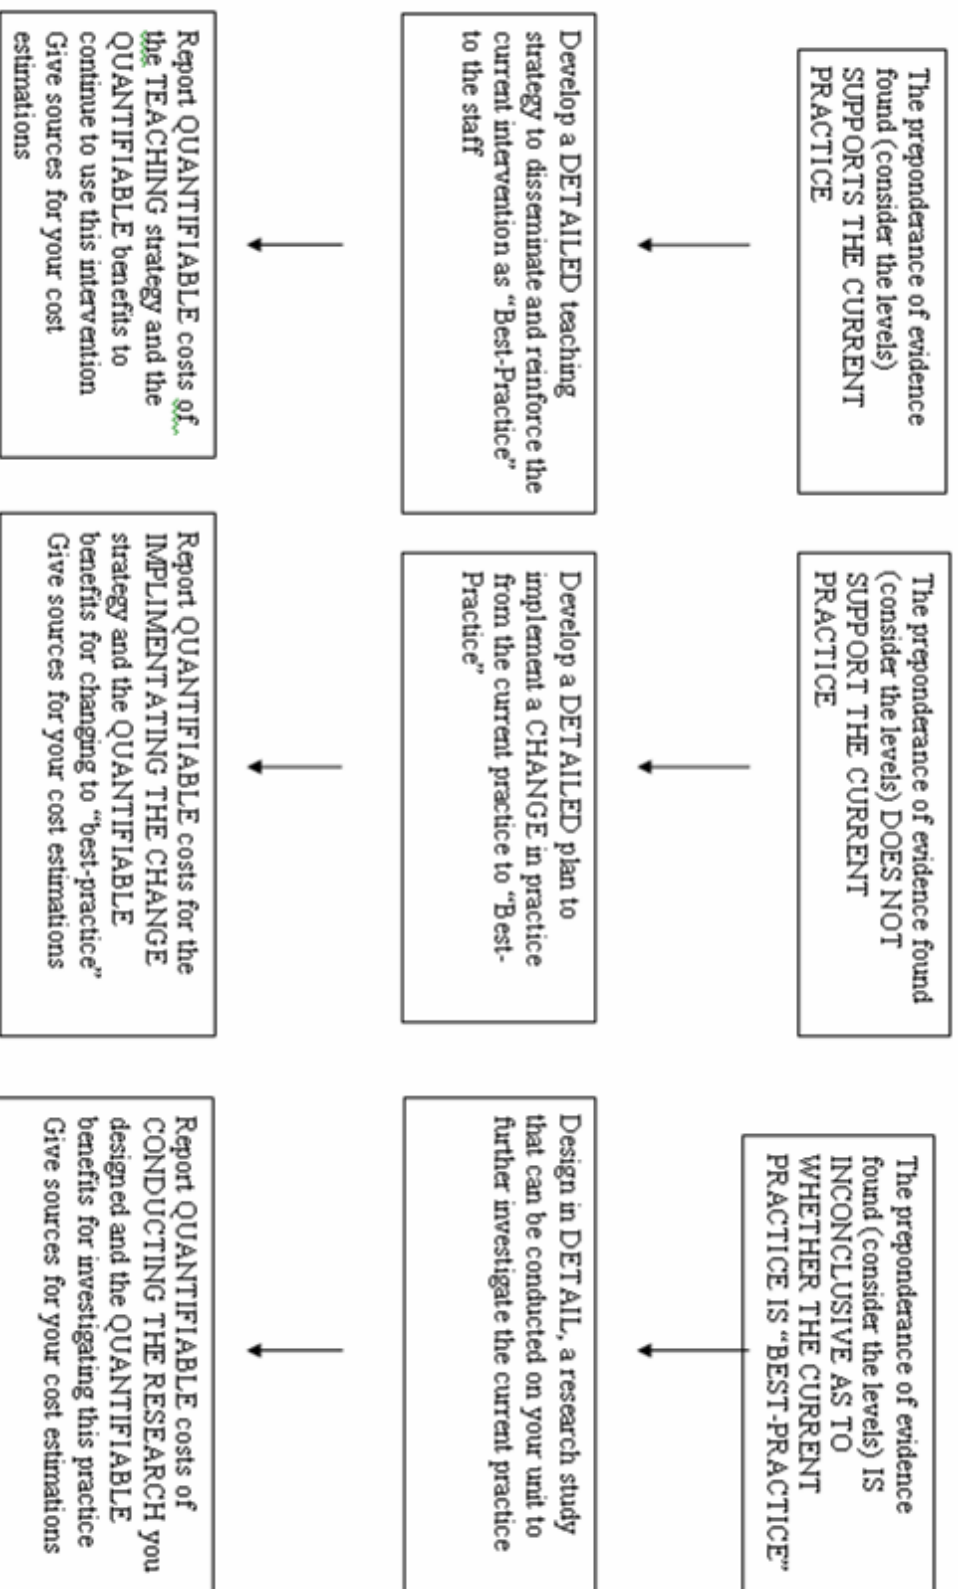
The preponderance of evidence found (consider the levels) SUPPORTS THE CURRENT PRACTICE

Develop a DETAILED teaching strategy to disseminate and reinforce the current intervention as "Best-Practice" to the staff

Report QUANTIFIABLE costs of the TEACHING strategy and the QUANTIFIABLE benefits to continue to use this intervention Give sources for your cost estimations

The preponderance of evidence found (consider the levels) DOES NOT SUPPORT THE CURRENT PRACTICE

Develop a DETAILED plan to implement a CHANGE in practice from the current practice to "Best-Practice"

Report QUANTIFIABLE costs for the IMPLIMENTATING THE CHANGE strategy and the QUANTIFIABLE benefits for changing to "best-practice" Give sources for your cost estimations

The preponderance of evidence found (consider the levels) IS INCONCLUSIVE AS TO WHETHER THE CURRENT PRACTICE IS "BEST-PRACTICE"

Design in DETAIL, a research study that can be conducted on your unit to further investigate the current practice

Report QUANTIFIABLE costs of CONDUCTING THE RESEARCH you designed and the QUANTIFIABLE benefits for investigating this practice Give sources for your cost estimations